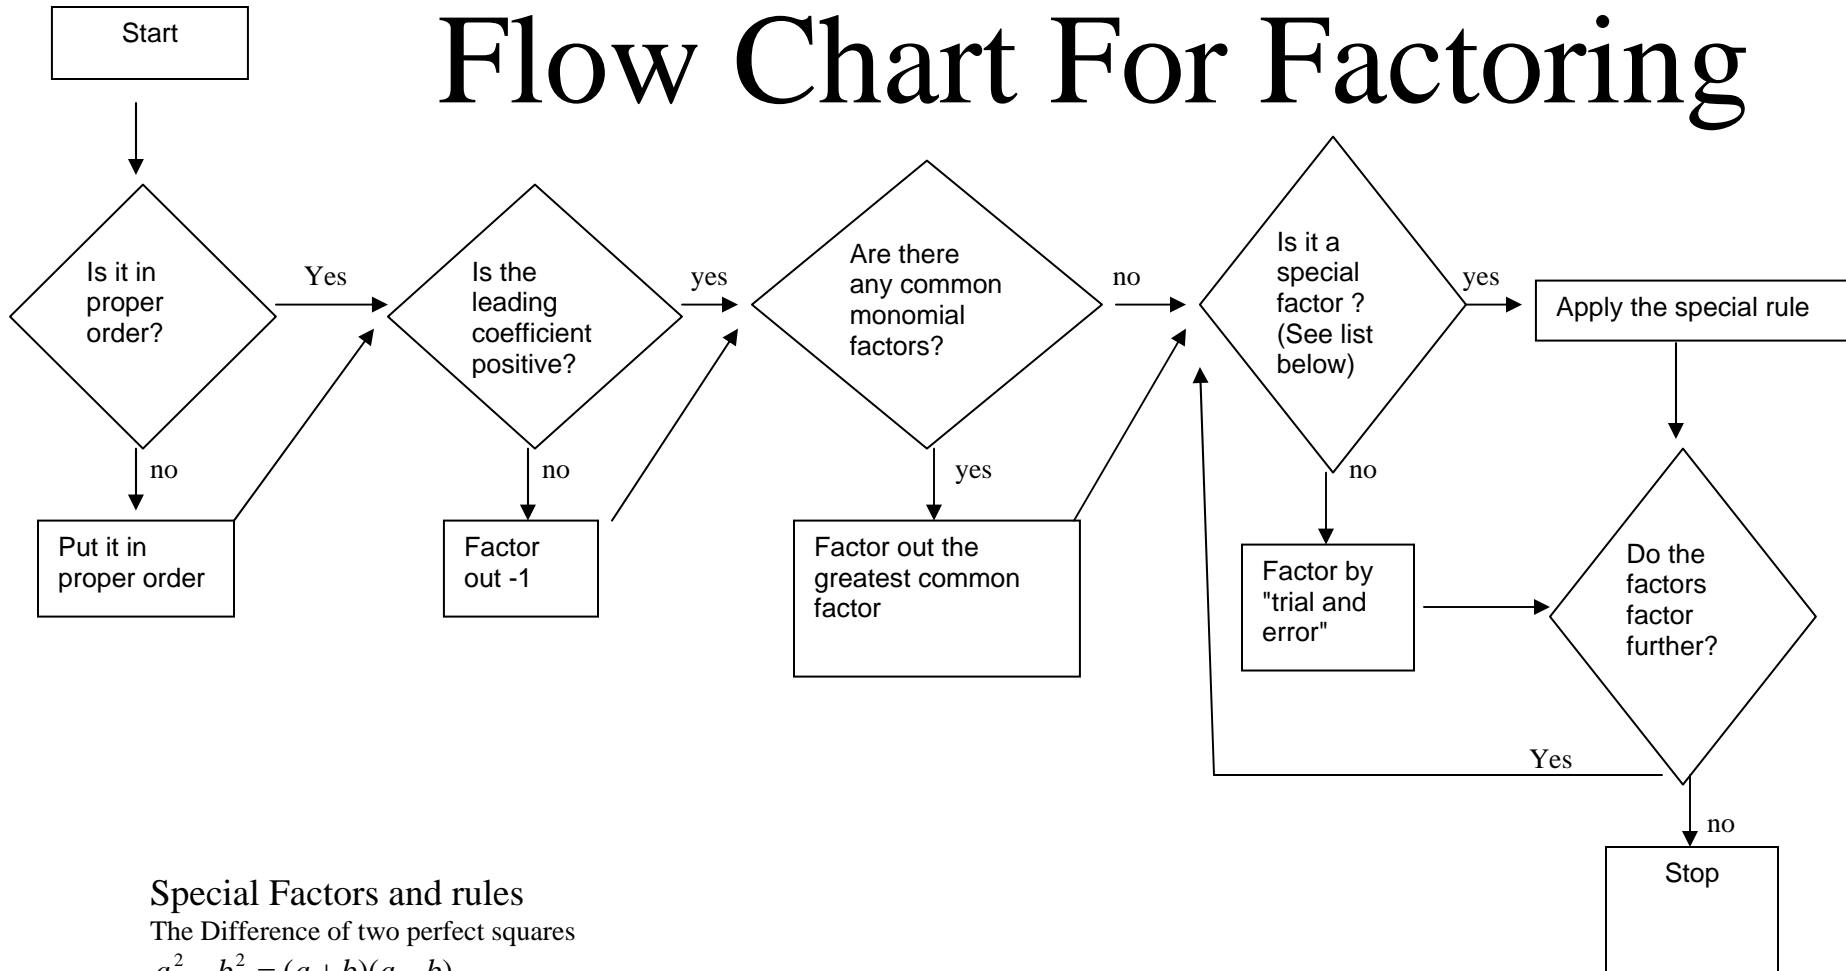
Start

Flow Chart For Factoring

Is it in proper order?

Yes

Is the leading coefficient positive?

yes

Are there any common monomial factors?

no

Is it a special factor ? (See list below)

yes

Apply the special rule

no

Put it in proper order

no

Factor out -1

yes

Factor out the greatest common factor

no

Factor by "trial and error"

Do the factors factor further?

Yes

no

Stop

Special Factors and rules

The Difference of two perfect squares

$a^2 - b^2 = (a + b)(a - b)$